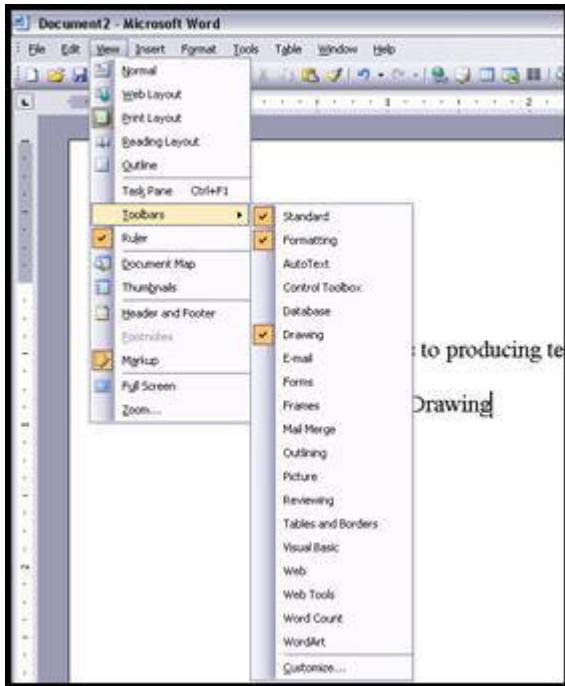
Document2 - Microsoft Word

File Edit View Insert Format Tools Table Window Help

Normal
Web Layout
Print Layout
Reading Layout
Outline
Task Pane Ctrl+F1
Toolbars
Ruler
Document Map
Thumbnails
Header and Footer
Footnotes
Markup
Full Screen
Zoom...

Standard
Formatting
AutoText
Control Toolbox
Database
Drawing
E-mail
Forms
Frames
Mail Merge
Outlining
Picture
Reviewing
Tables and Borders
Visual Basic
Web
Web Tools
Word Count
WordArt
Customize...

to producing te

Drawing